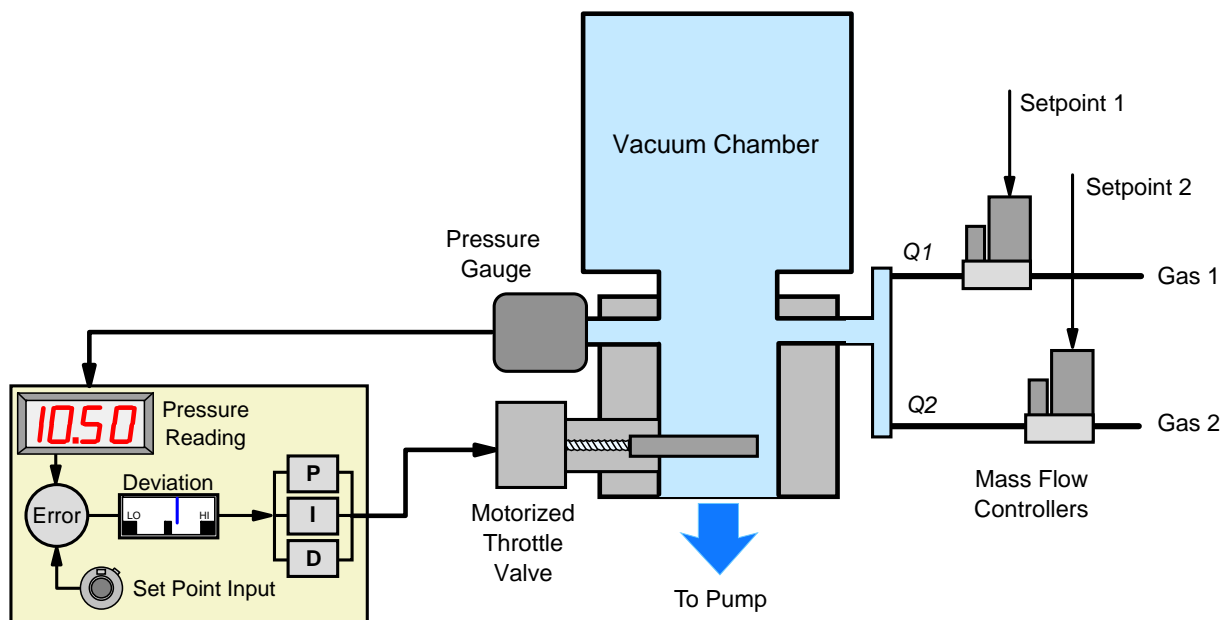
Vacuum Chamber

Setpoint 1

Setpoint 2

Pressure Gauge

Q1

Gas 1

Q2

Gas 2

10.50

Pressure Reading

Deviation

LO

HI

Error

P

I

D

Set Point Input

Motorized Throttle Valve

To Pump

Mass Flow Controllers